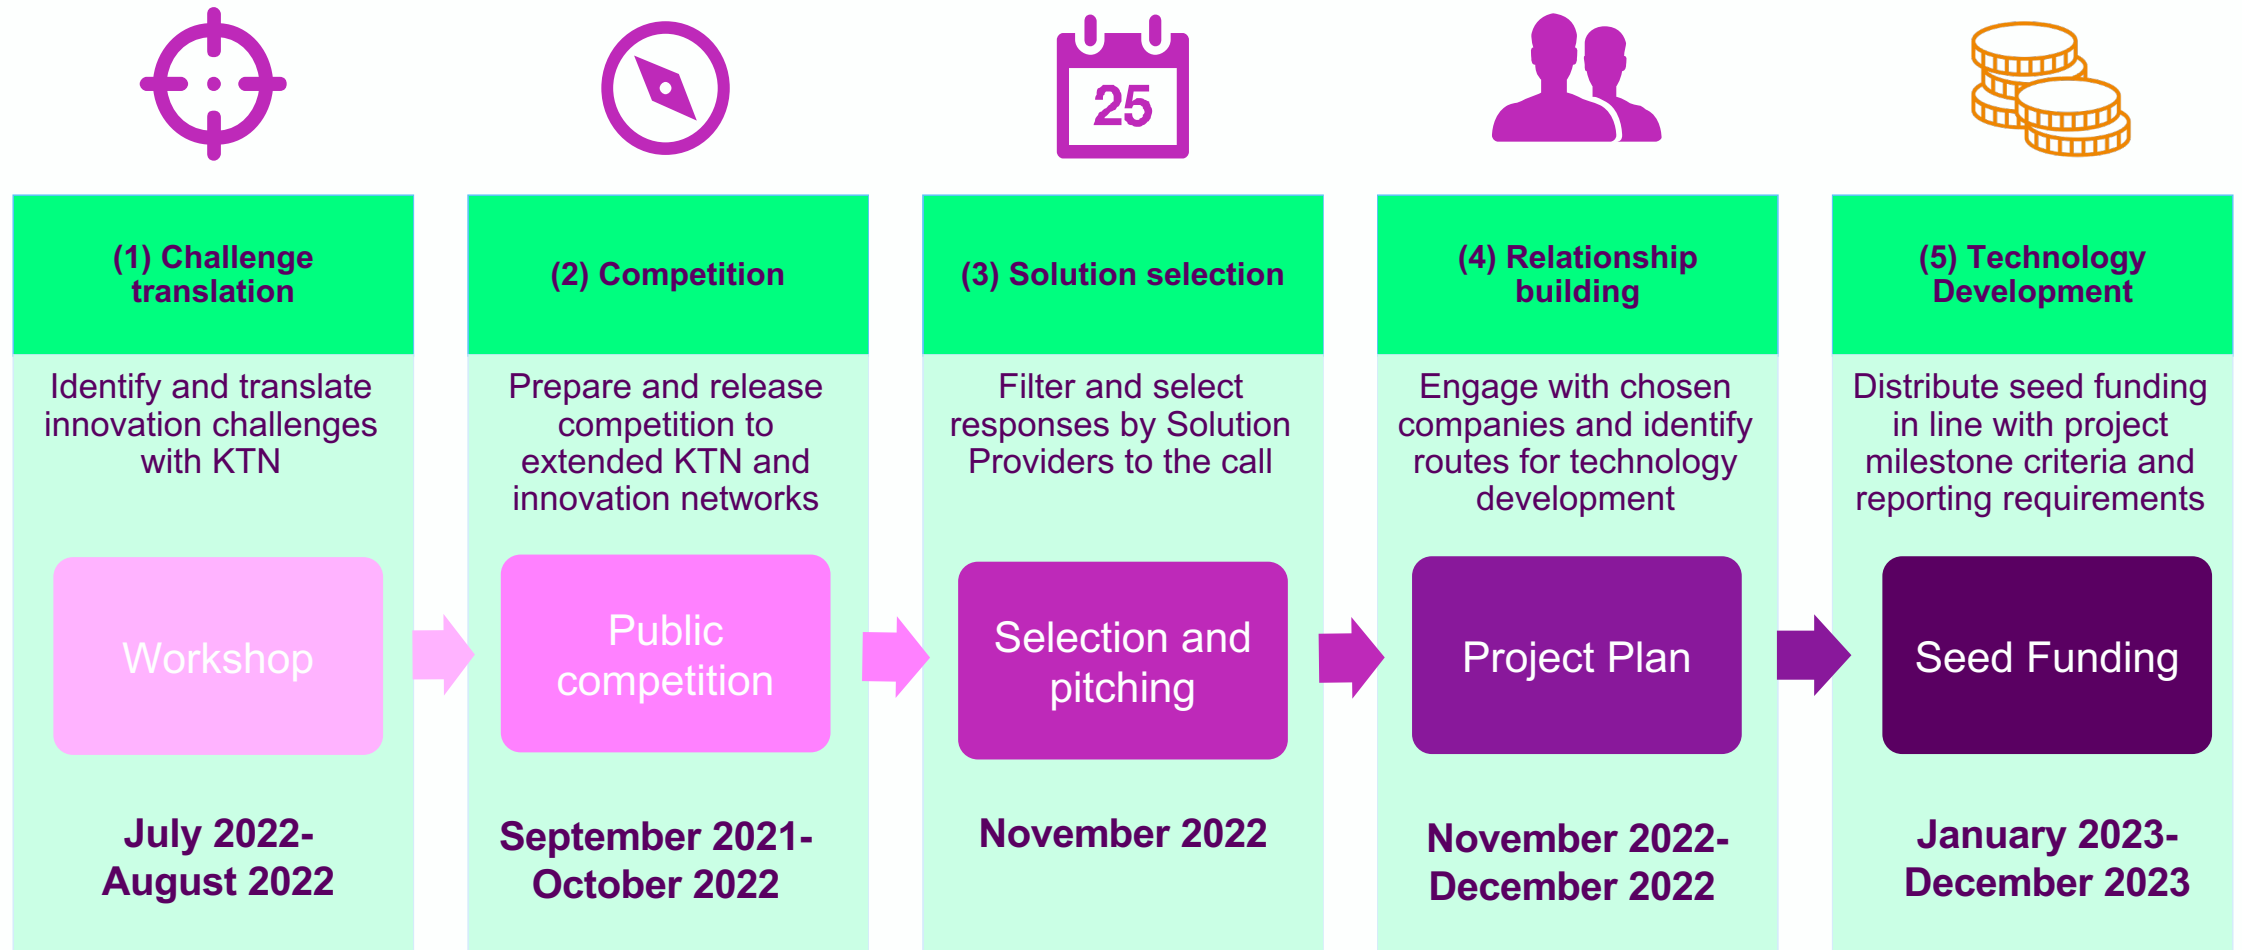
25

(1) Challenge translation

Identify and translate innovation challenges with KTN

Workshop

July 2022-August 2022

(2) Competition

Prepare and release competition to extended KTN and innovation networks

Public competition

September 2021-October 2022

(3) Solution selection

Filter and select responses by Solution Providers to the call

Selection and pitching

November 2022

(4) Relationship building

Engage with chosen companies and identify routes for technology development

Project Plan

November 2022-December 2022

(5) Technology Development

Distribute seed funding in line with project milestone criteria and reporting requirements

Seed Funding

January 2023-December 2023